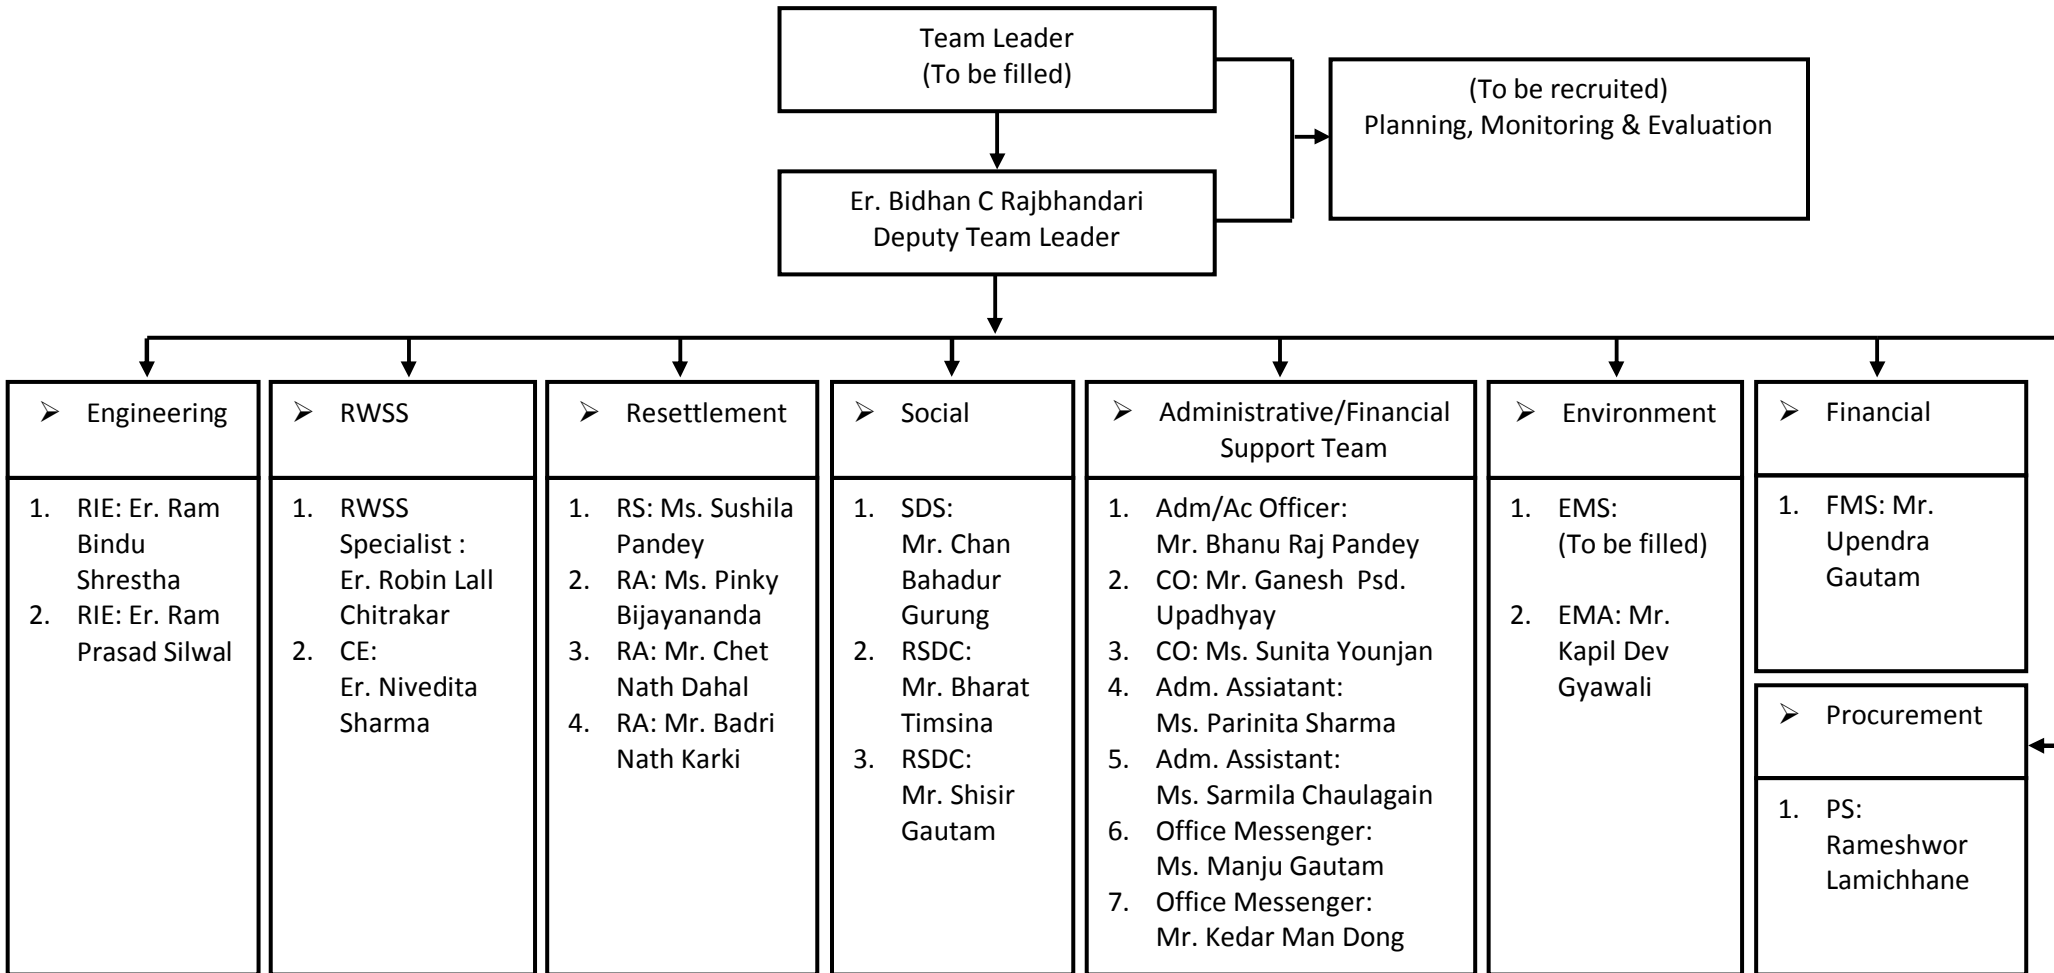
Team Leader
(To be filled)

(To be recruited)
Planning, Monitoring & Evaluation

Er. Bidhan C Rajbhandari
Deputy Team Leader

➢ Engineering

1. RIE: Er. Ram Bindu Shrestha
2. RIE: Er. Ram Prasad Silwal

➢ RWSS

1. RWSS Specialist : Er. Robin Lall Chitrakar
2. CE: Er. Nivedita Sharma

➢ Resettlement

1. RS: Ms. Sushila Pandey
2. RA: Ms. Pinky Bijayananda
3. RA: Mr. Chet Nath Dahal
4. RA: Mr. Badri Nath Karki

➢ Social

1. SDS: Mr. Chan Bahadur Gurung
2. RSDC: Mr. Bharat Timsina
3. RSDC: Mr. Shisir Gautam

➢ Administrative/Financial Support Team

1. Adm/Ac Officer: Mr. Bhanu Raj Pandey
2. CO: Mr. Ganesh Psd. Upadhyay
3. CO: Ms. Sunita Younjan
4. Adm. Assiatant: Ms. Parinita Sharma
5. Adm. Assistant: Ms. Sarmila Chaulagain
6. Office Messenger: Ms. Manju Gautam
7. Office Messenger: Mr. Kedar Man Dong

➢ Environment

1. EMS: (To be filled)
2. EMA: Mr. Kapil Dev Gyawali

➢ Financial

1. FMS: Mr. Upendra Gautam

➢ Procurement

1. PS: Rameshwor Lamichhane